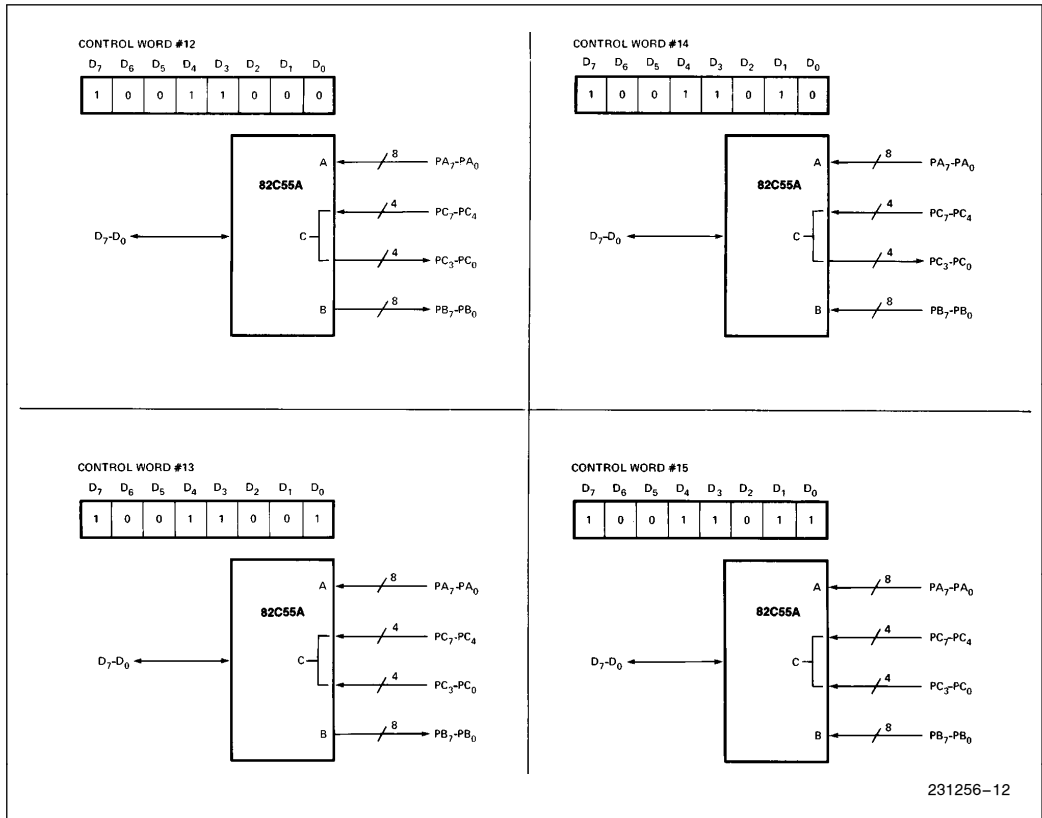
CONTROL WORD #12

| $D_7$ | $D_6$ | $D_5$ | $D_4$ | $D_3$ | $D_2$ | $D_1$ | $D_0$ |
|---|---|---|---|---|---|---|---|
| 1 | 0 | 0 | 1 | 1 | 0 | 0 | 0 |

82C55A

A 8 $PA_7$-$PA_0$

C 4 $PC_7$-$PC_4$

4 $PC_3$-$PC_0$

B 8 $PB_7$-$PB_0$

$D_7$-$D_0$

CONTROL WORD #14

| $D_7$ | $D_6$ | $D_5$ | $D_4$ | $D_3$ | $D_2$ | $D_1$ | $D_0$ |
|---|---|---|---|---|---|---|---|
| 1 | 0 | 0 | 1 | 1 | 0 | 1 | 0 |

82C55A

A 8 $PA_7$-$PA_0$

C 4 $PC_7$-$PC_4$

4 $PC_3$-$PC_0$

B 8 $PB_7$-$PB_0$

$D_7$-$D_0$

CONTROL WORD #13

| $D_7$ | $D_6$ | $D_5$ | $D_4$ | $D_3$ | $D_2$ | $D_1$ | $D_0$ |
|---|---|---|---|---|---|---|---|
| 1 | 0 | 0 | 1 | 1 | 0 | 0 | 1 |

82C55A

A 8 $PA_7$-$PA_0$

C 4 $PC_7$-$PC_4$

4 $PC_3$-$PC_0$

B 8 $PB_7$-$PB_0$

$D_7$-$D_0$

CONTROL WORD #15

| $D_7$ | $D_6$ | $D_5$ | $D_4$ | $D_3$ | $D_2$ | $D_1$ | $D_0$ |
|---|---|---|---|---|---|---|---|
| 1 | 0 | 0 | 1 | 1 | 0 | 1 | 1 |

82C55A

A 8 $PA_7$-$PA_0$

C 4 $PC_7$-$PC_4$

4 $PC_3$-$PC_0$

B 8 $PB_7$-$PB_0$

$D_7$-$D_0$

231256–12